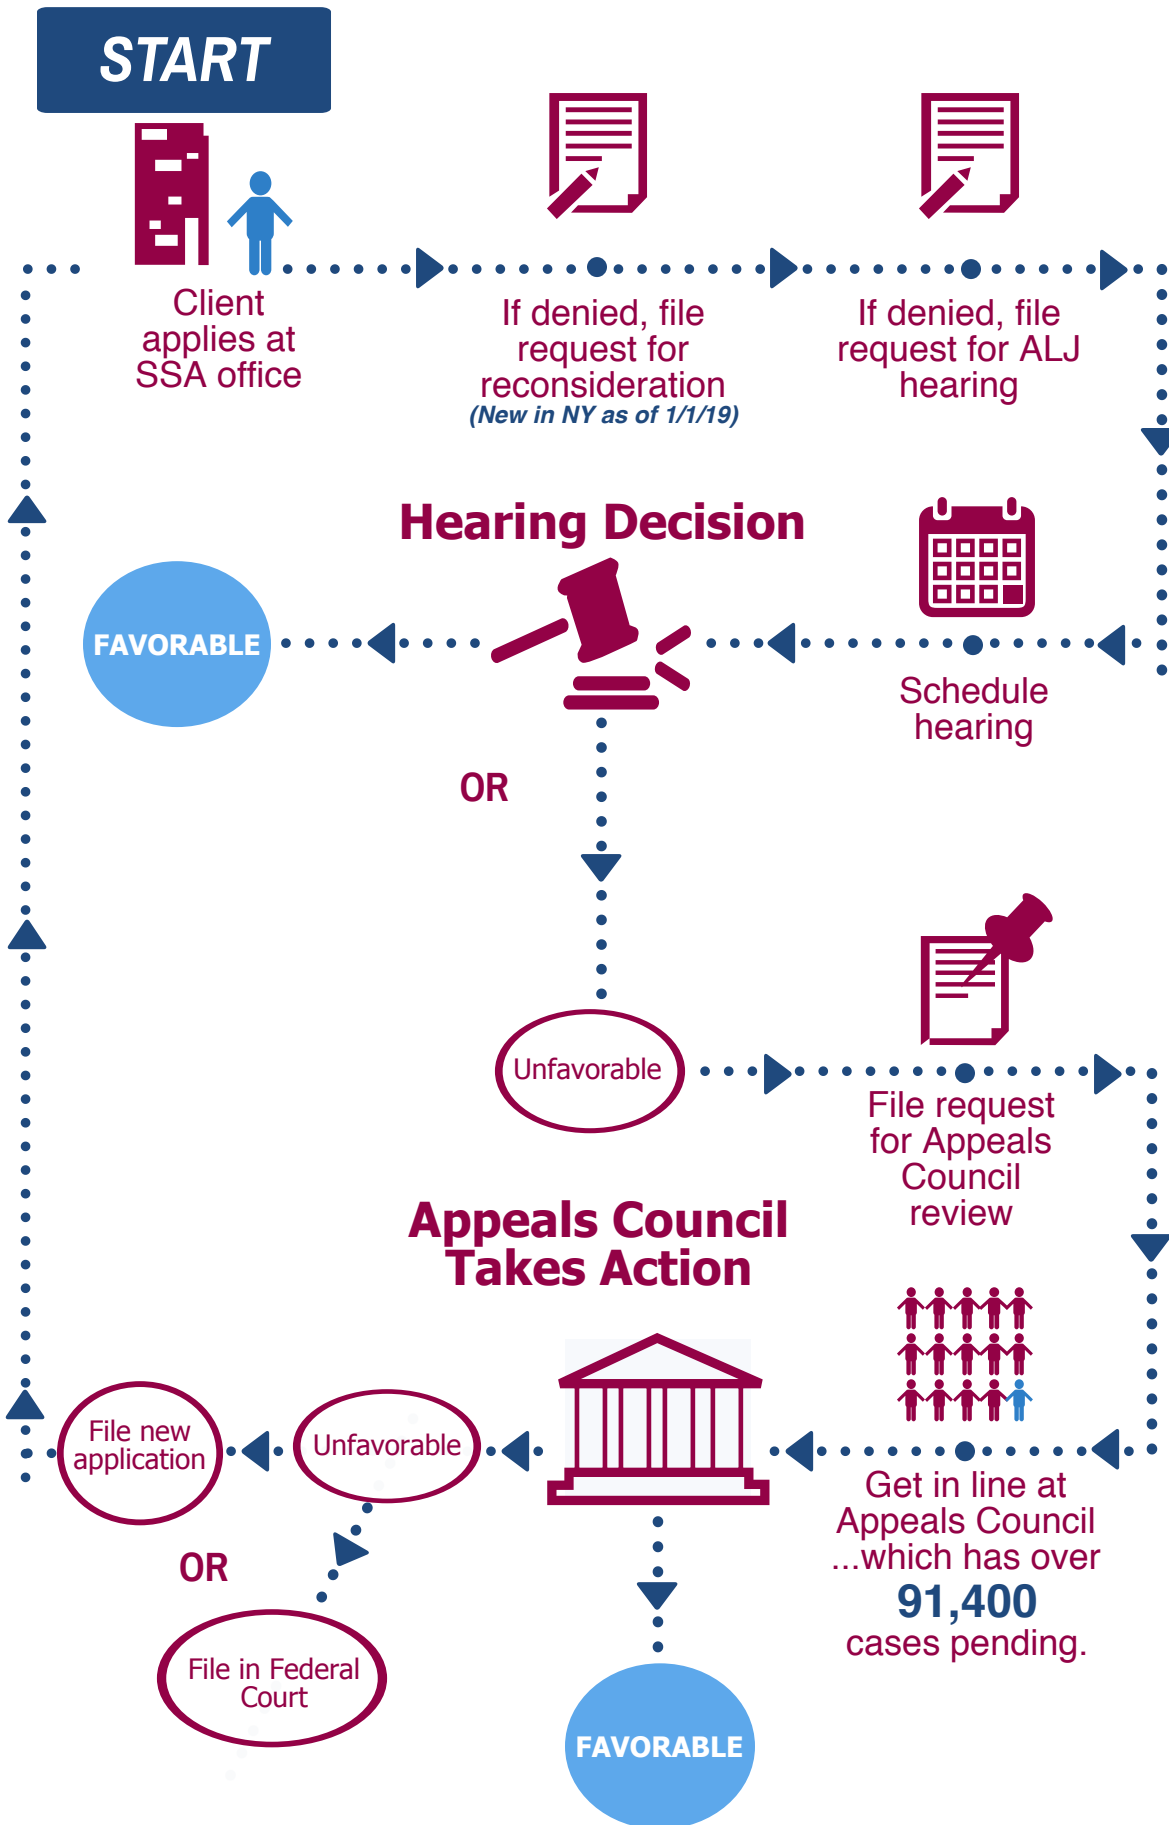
START

Client applies at SSA office

If denied, file request for reconsideration
(New in NY as of 1/1/19)

If denied, file request for ALJ hearing

Hearing Decision

FAVORABLE

Schedule hearing

OR

Unfavorable

File request for Appeals Council review

Appeals Council Takes Action

File new application

Unfavorable

Get in line at Appeals Council ...which has over 91,400 cases pending.

OR

File in Federal Court

FAVORABLE